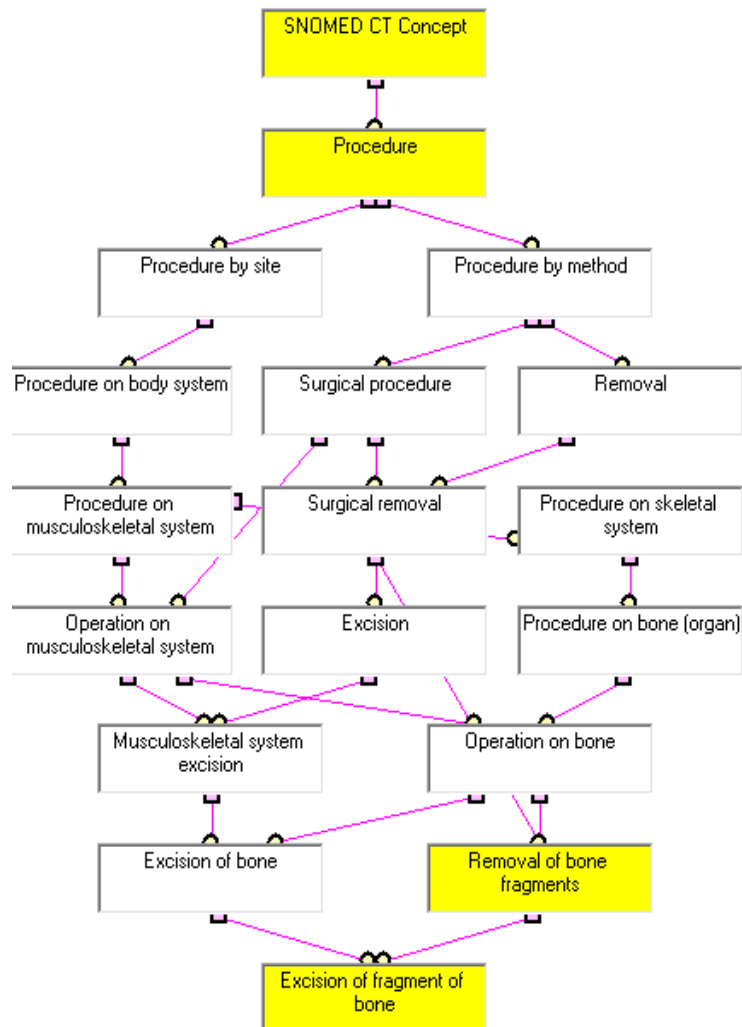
SNOMED CT Concept

Procedure

Procedure by site

Procedure by method

Procedure on body system

Surgical procedure

Removal

Procedure on musculoskeletal system

Surgical removal

Procedure on skeletal system

Operation on musculoskeletal system

Excision

Procedure on bone (organ)

Musculoskeletal system excision

Operation on bone

Excision of bone

Removal of bone fragments

Excision of fragment of bone